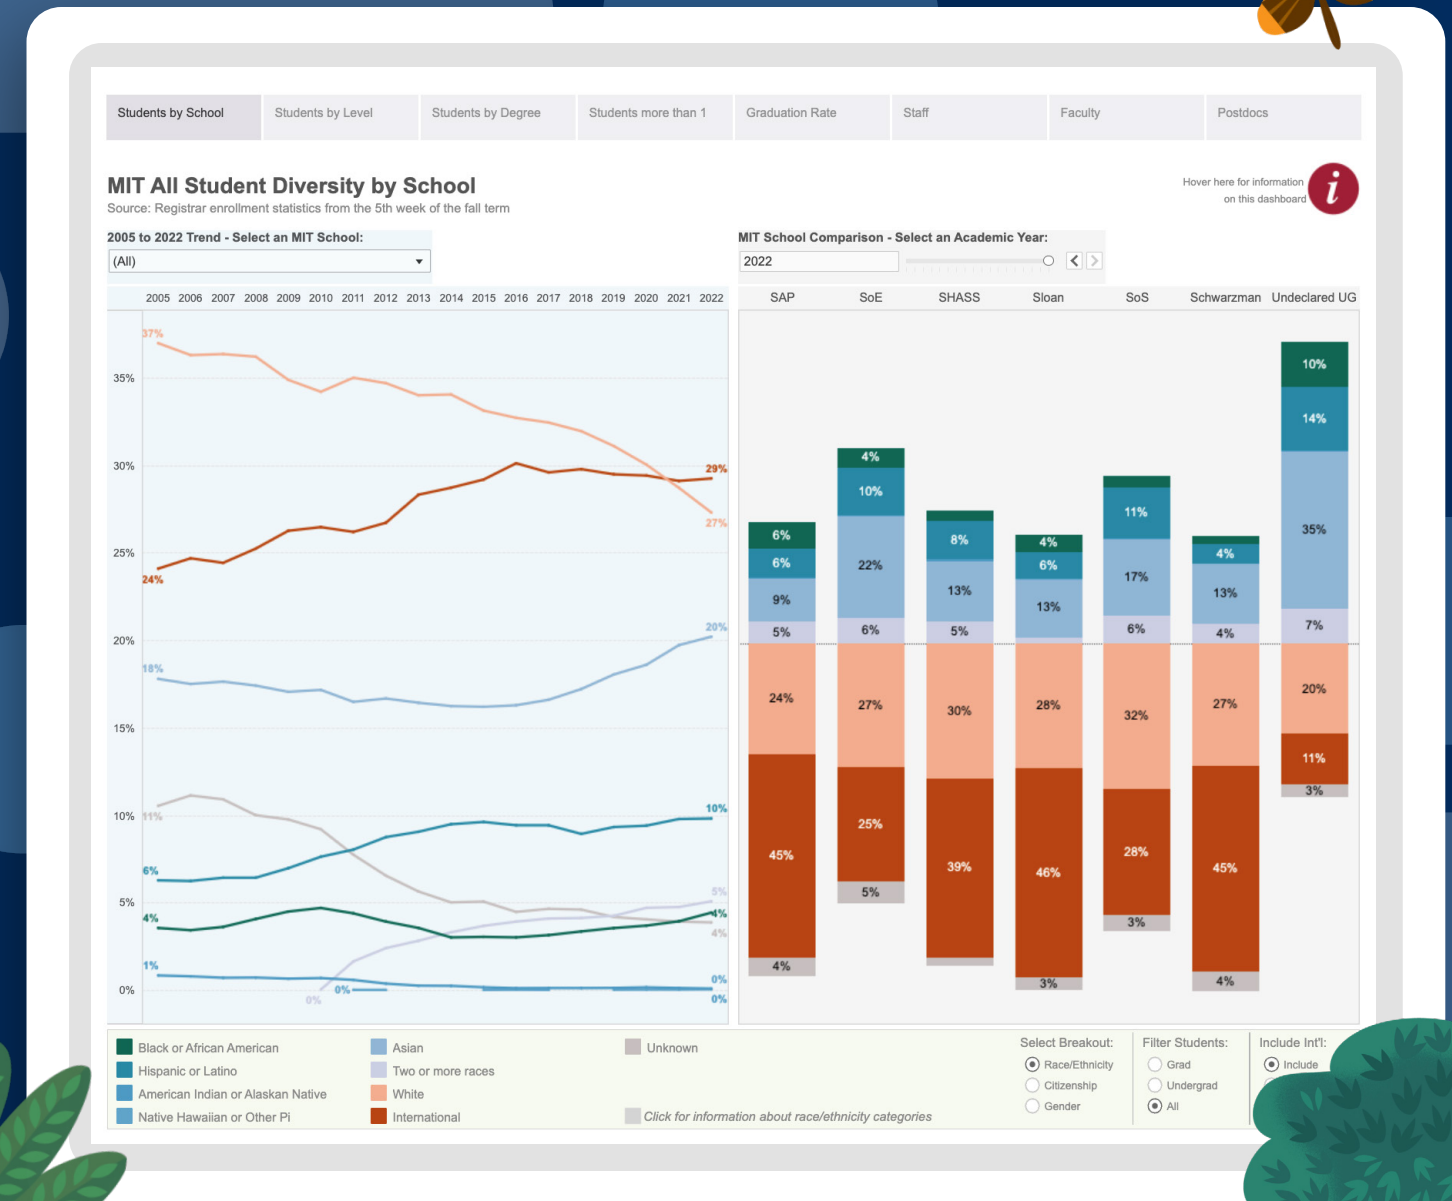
Students by School | Students by Level | Students by Degree | Students more than 1 | Graduation Rate | Staff | Faculty | Postdocs

MIT All Student Diversity by School
Source: Registrar enrollment statistics from the 5th week of the fall term

Hover here for information on this dashboard

2005 to 2022 Trend - Select an MIT School:
(All)

MIT School Comparison - Select an Academic Year:
2022

2005 2006 2007 2008 2009 2010 2011 2012 2013 2014 2015 2016 2017 2018 2019 2020 2021 2022

35%
30%
25%
20%
15%
10%
5%
0%

37%
27%
24%
29%
18%
20%
11%
10%
6%
4%
4%
5%
4%
1%
0%
0%
0%
0%

SAP SoE SHASS Sloan SoS Schwarzman Undeclared UG

6%
6%
9%
5%
24%
45%
4%

4%
10%
22%
6%
27%
25%
5%

8%
13%
5%
30%
39%

4%
6%
13%
28%
46%
3%

11%
17%
6%
32%
28%
3%

4%
13%
4%
27%
45%
4%

10%
14%
35%
7%
20%
11%
3%

Black or African American
Hispanic or Latino
American Indian or Alaskan Native
Native Hawaiian or Other Pi
Asian
Two or more races
White
International
Unknown
Click for information about race/ethnicity categories

Select Breakout:
Race/Ethnicity
Citizenship
Gender

Filter Students:
Grad
Undergrad
All

Include Int'l:
Include